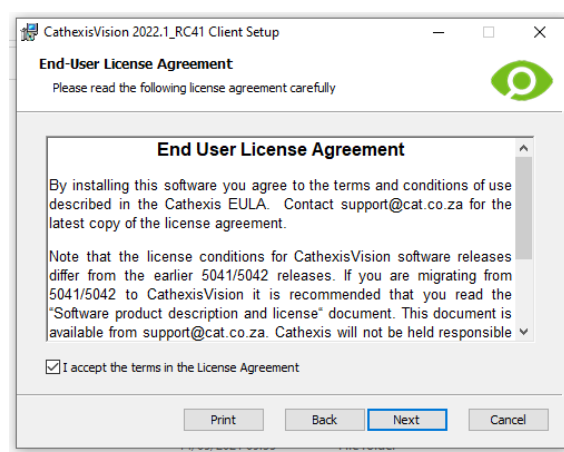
CathexisVision 2022.1_RC41 Client Setup

End-User License Agreement

Please read the following license agreement carefully

End User License Agreement

By installing this software you agree to the terms and conditions of use described in the Cathexis EULA. Contact support@cat.co.za for the latest copy of the license agreement.

Note that the license conditions for CathexisVision software releases differ from the earlier 5041/5042 releases. If you are migrating from 5041/5042 to CathexisVision it is recommended that you read the "Software product description and license" document. This document is available from support@cat.co.za. Cathexis will not be held responsible

I accept the terms in the License Agreement

Print Back Next Cancel